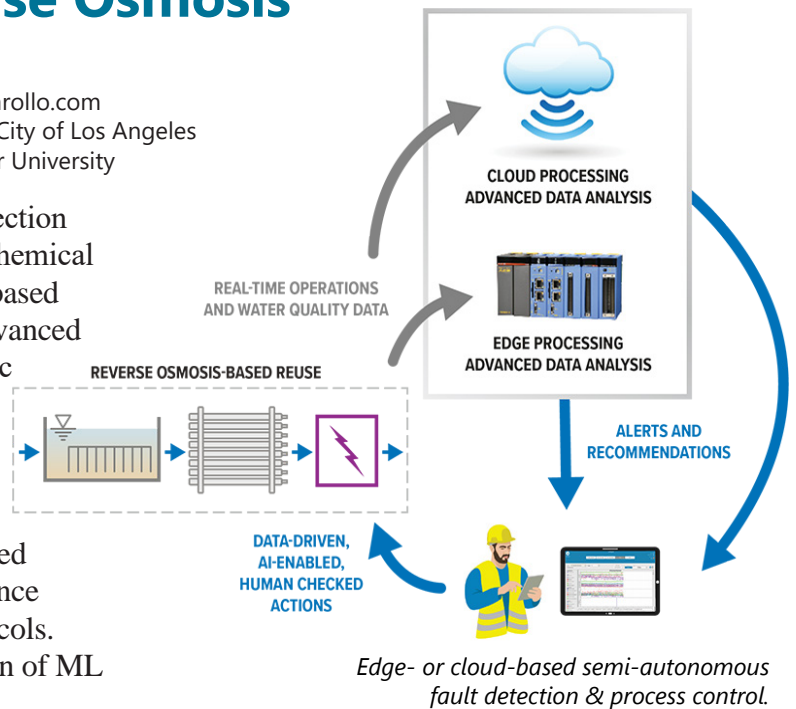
se Osmosis

arollo.com
City of Los Angeles
r University

ection
hemical
based
vanced
c

ed
nce
cols.
n of ML

CLOUD PROCESSING
ADVANCED DATA ANALYSIS

REAL-TIME OPERATIONS AND WATER QUALITY DATA

EDGE PROCESSING
ADVANCED DATA ANALYSIS

REVERSE OSMOSIS-BASED REUSE

ALERTS AND RECOMMENDATIONS

DATA-DRIVEN, AI-ENABLED, HUMAN CHECKED ACTIONS

Edge- or cloud-based semi-autonomous fault detection & process control.